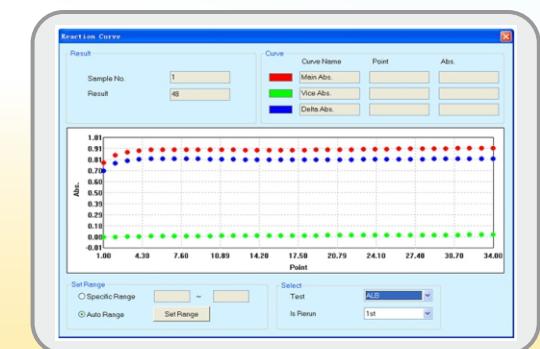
Reaction Curve

Result
Sample No. 1
Result 48

Curve
Curve Name Point Abs.
Main Abs.
Vice Abs.
Delta Abs.

1.01
0.91
0.81
0.70
0.60
0.50
0.39
0.29
0.19
0.10
0.00
-0.01
Abs.
1.00 4.30 7.60 10.89 14.20 17.50 20.79 24.10 27.40 30.70 34.00
Point

Set Range
Specific Range ~
Auto Range Set Range

Select
Test ALB
Is Rerun 1st